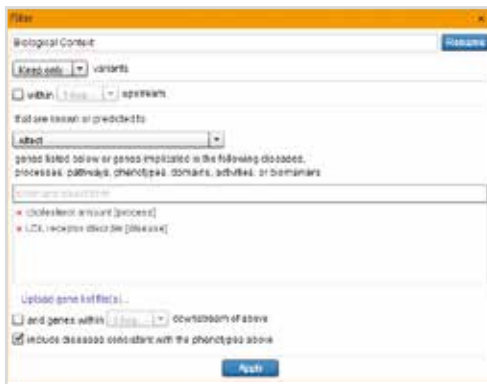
Filter ×

Biological Context Rename

Keep only variants

within 1 kbp upstream

that are known or predicted to

affect

genes listed below or genes implicated in the following diseases, processes, pathways, phenotypes, domains, activities, or biomarkers

Enter and select term

× cholesterol amount [process]

× LDL receptor disorder [disease]

Upload gene list file(s)...

and genes within 1 kbp downstream of above

include diseases consistent with the phenotypes above

Apply